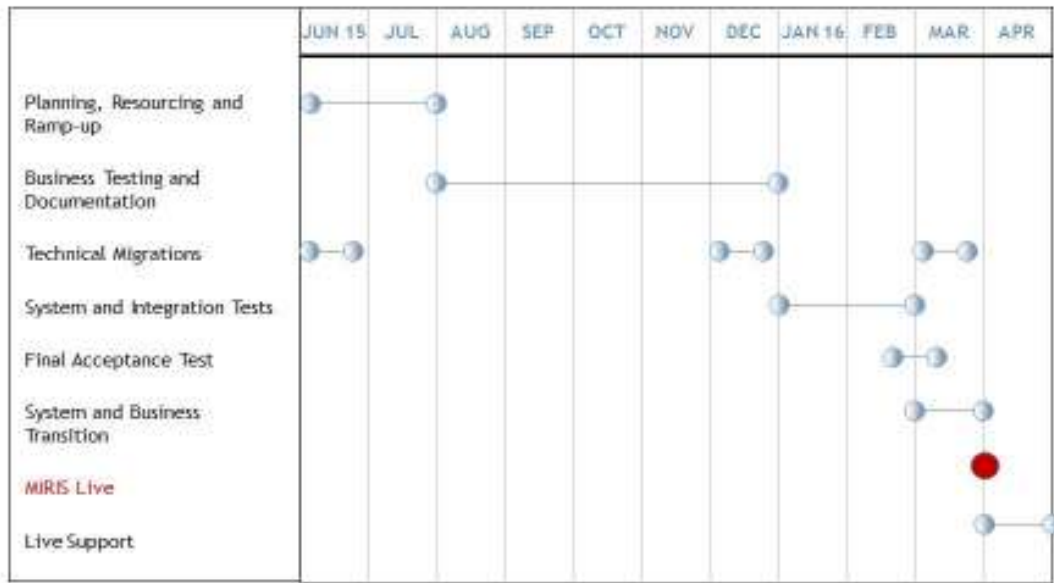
| | JUN 15 | JUL | AUG | SEP | OCT | NOV | DEC | JAN 16 | FEB | MAR | APR |
|---|---|---|---|---|---|---|---|---|---|---|---|
| Planning, Resourcing and Ramp-up | | | | | | | | | | | |
| Business Testing and Documentation | | | | | | | | | | | |
| Technical Migrations | | | | | | | | | | | |
| System and Integration Tests | | | | | | | | | | | |
| Final Acceptance Test | | | | | | | | | | | |
| System and Business Transition | | | | | | | | | | | |
| MIRIS Live | | | | | | | | | | | |
| Live Support | | | | | | | | | | | |